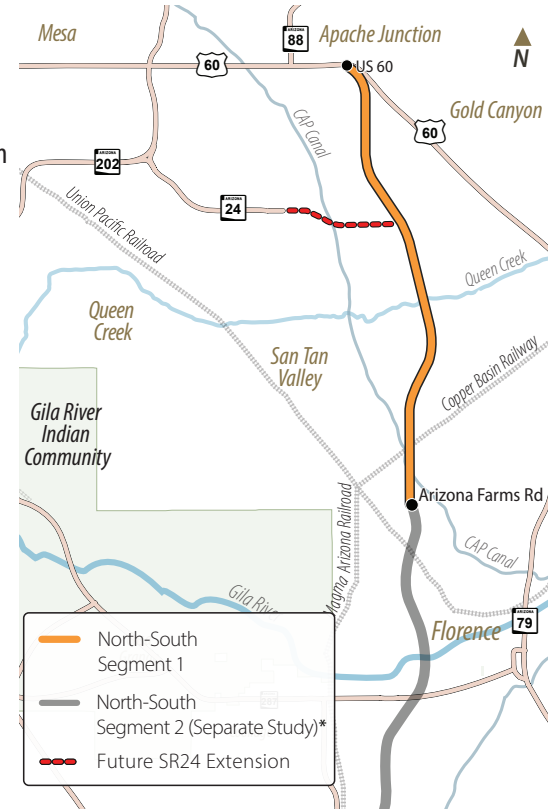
Mesa
ARIZONA 88
Apache Junction
N
60
US 60
Gold Canyon
60
n
CAP Canal
ARIZONA 202
ARIZONA 24
Union Pacific Railroad
Queen Creek
Queen Creek
San Tan Valley
Copper Basin Railway
Gila River Indian Community
Arizona Farms Rd
CAP Canal
Magma Arizona Railroad
Gila River
ARIZONA 79
Florence

North-South Segment 1
North-South Segment 2 (Separate Study)*
Future SR24 Extension